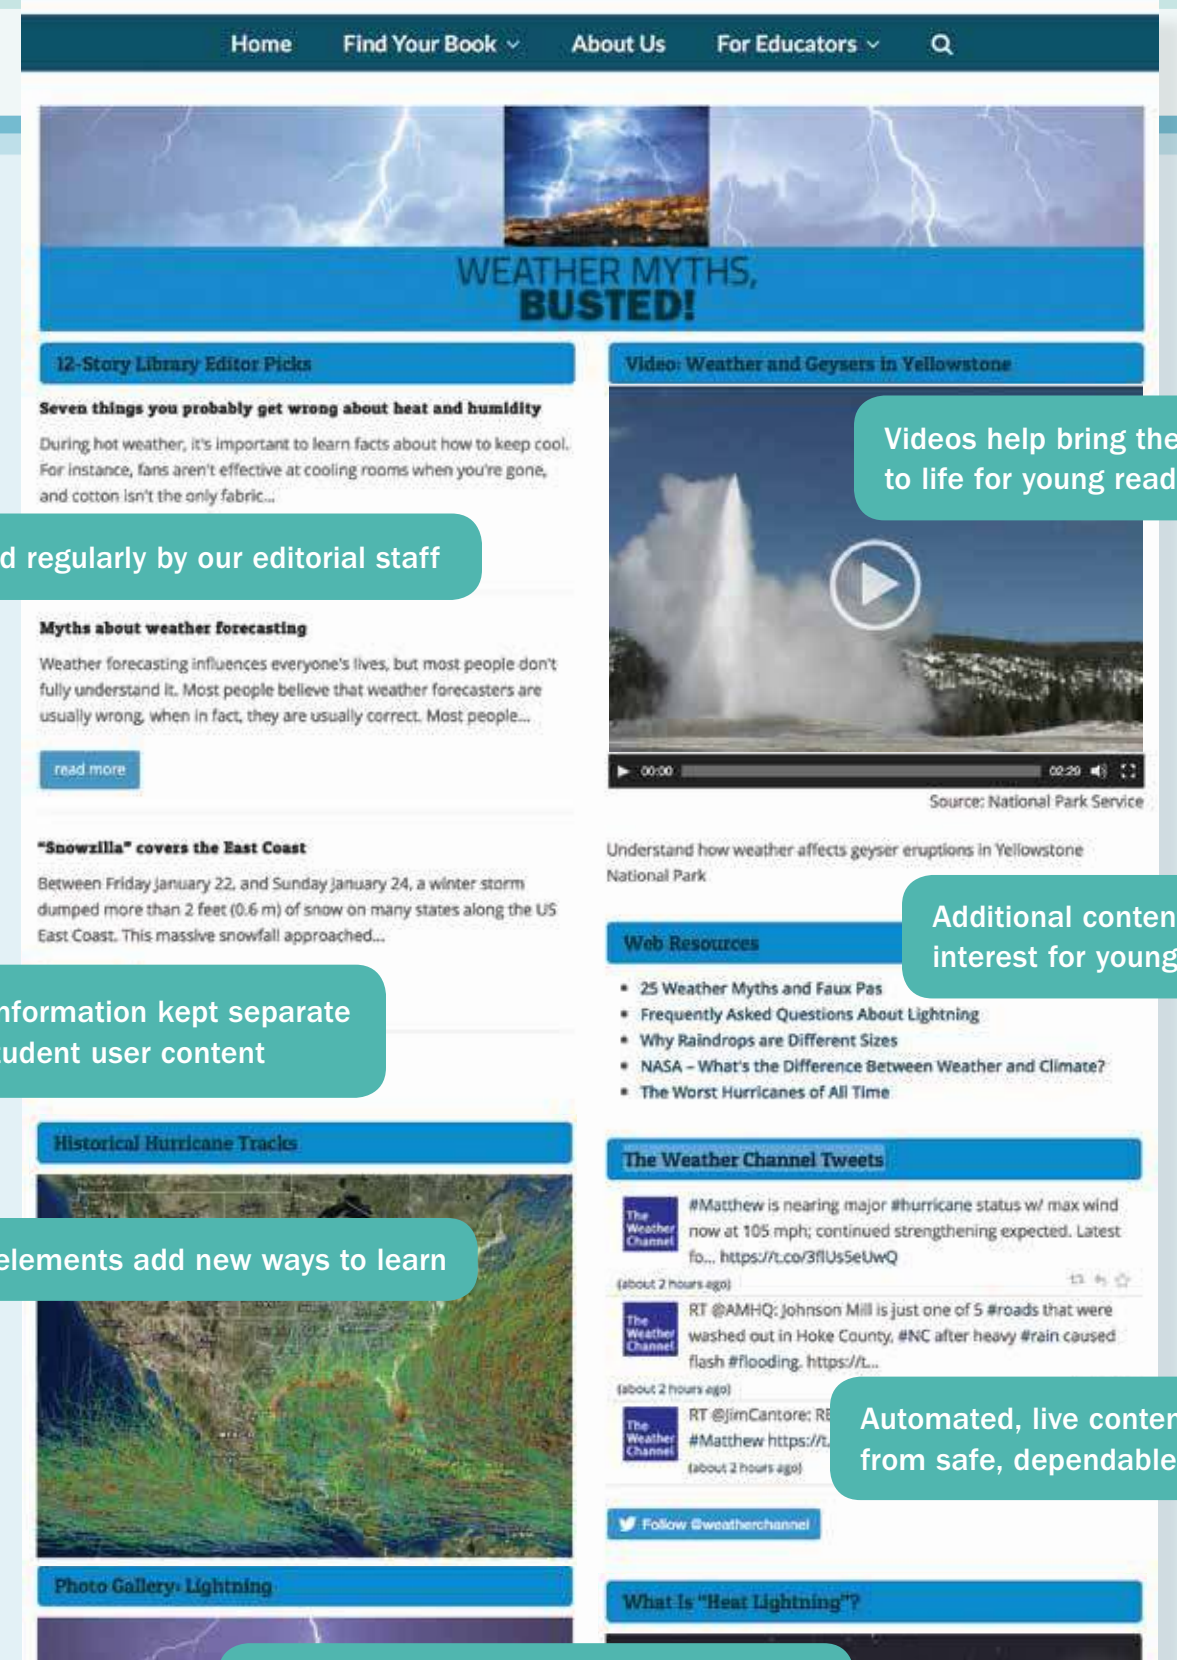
Home Find Your Book About Us For Educators

WEATHER MYTHS, BUSTED!

12-Story Library Editor Picks

Seven things you probably get wrong about heat and humidity

During hot weather, it's important to learn facts about how to keep cool. For instance, fans aren't effective at cooling rooms when you're gone, and cotton isn't the only fabric...

d regularly by our editorial staff

Myths about weather forecasting

Weather forecasting influences everyone's lives, but most people don't fully understand it. Most people believe that weather forecasters are usually wrong, when in fact, they are usually correct. Most people...

read more

"Snowzilla" covers the East Coast

Between Friday January 22, and Sunday January 24, a winter storm dumped more than 2 feet (0.6 m) of snow on many states along the US East Coast. This massive snowfall approached...

nformation kept separate udent user content

Historical Hurricane Tracks

elements add new ways to learn

Photo Gallery: Lightning

Video: Weather and Geysers in Yellowstone

Videos help bring the to life for young read

00:00 02:29

Source: National Park Service

Understand how weather affects geyser eruptions in Yellowstone National Park

Web Resources

Additional conten interest for young

- 25 Weather Myths and Faux Pas
- Frequently Asked Questions About Lightning
- Why Raindrops are Different Sizes
- NASA – What's the Difference Between Weather and Climate?
- The Worst Hurricanes of All Time

The Weather Channel Tweets

The Weather Channel #Matthew is nearing major #hurricane status w/ max wind now at 105 mph; continued strengthening expected. Latest fo... https://t.co/3flUs5eUwQ
(about 2 hours ago)

The Weather Channel RT @AMHQ: Johnson Mill is just one of 5 #roads that were washed out in Hoke County, #NC after heavy #rain caused flash #flooding. https://t...
(about 2 hours ago)

The Weather Channel RT @JimCantore: RE #Matthew https://t.
(about 2 hours ago)

Automated, live conten from safe, dependable

Follow @weatherchannel

What Is "Heat Lightning"?